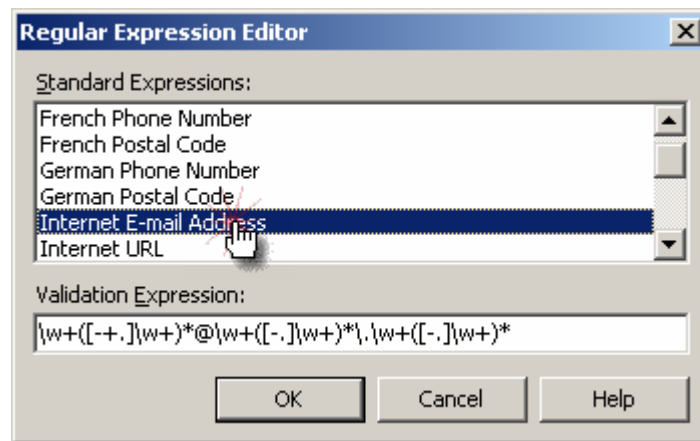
Regular Expression Editor

Standard Expressions:

French Phone Number
French Postal Code
German Phone Number
German Postal Code
Internet E-mail Address
Internet URL

Validation Expression:

\w+([-+.]\w+)*@\w+([-.]\w+)*\.\w+([-.]\w+)*

OK

Cancel

Help